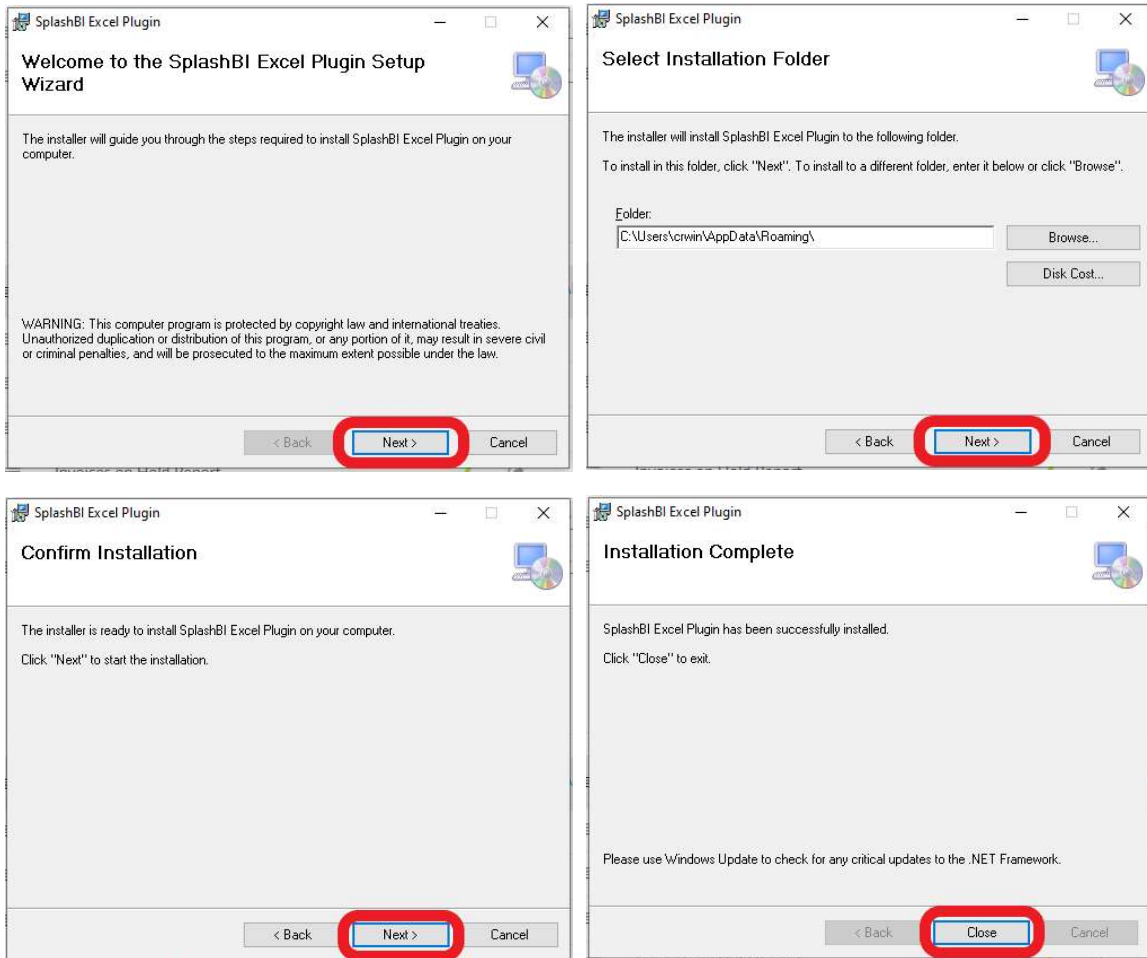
SplashBI Excel Plugin

Welcome to the SplashBI Excel Plugin Setup Wizard

The installer will guide you through the steps required to install SplashBI Excel Plugin on your computer.

WARNING: This computer program is protected by copyright law and international treaties. Unauthorized duplication or distribution of this program, or any portion of it, may result in severe civil or criminal penalties, and will be prosecuted to the maximum extent possible under the law.

< Back Next > Cancel

SplashBI Excel Plugin

Select Installation Folder

The installer will install SplashBI Excel Plugin to the following folder.

To install in this folder, click "Next". To install to a different folder, enter it below or click "Browse".

Folder:
C:\Users\crwin\AppData\Roaming\

Browse...

Disk Cost...

< Back Next > Cancel

SplashBI Excel Plugin

Confirm Installation

The installer is ready to install SplashBI Excel Plugin on your computer.

Click "Next" to start the installation.

< Back Next > Cancel

SplashBI Excel Plugin

Installation Complete

SplashBI Excel Plugin has been successfully installed.

Click "Close" to exit.

Please use Windows Update to check for any critical updates to the .NET Framework.

< Back Close Cancel